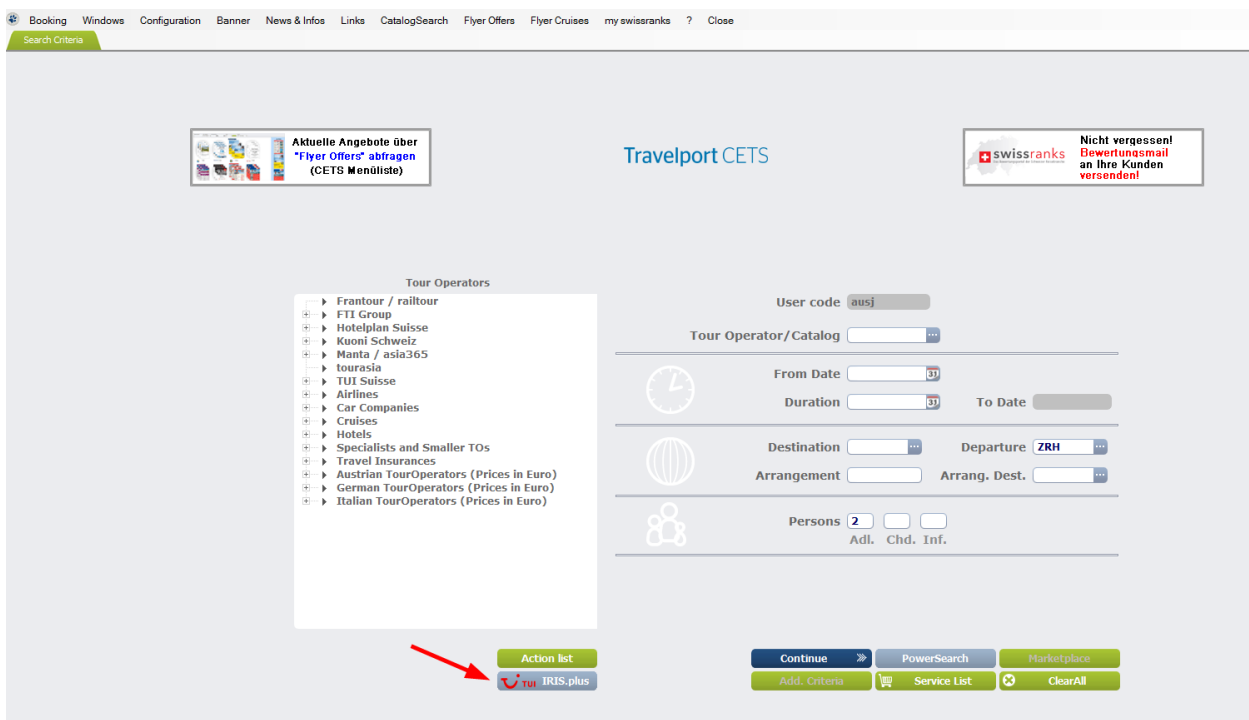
Booking Windows Configuration Banner News & Infos Links CatalogSearch Flyer Offers Flyer Cruises my swissranks ? Close

Search Criteria

Aktuelle Angebote über "Flyer Offers" abfragen (CETS Menüliste)

Travelport CETS

swissranks

Nicht vergessen! Bewertungsmail an Ihre Kunden versenden!

Tour Operators

Frantour / railtour
FTI Group
Hotelplan Suisse
Kuoni Schweiz
Manta / asia365
tourasia
TUI Suisse
Airlines
Car Companies
Cruises
Hotels
Specialists and Smaller TOs
Travel Insurances
Austrian TourOperators (Prices in Euro)
German TourOperators (Prices in Euro)
Italian TourOperators (Prices in Euro)

User code ausj

Tour Operator/Catalog

From Date 31

Duration 31 To Date

Destination Departure ZRH

Arrangement Arrang. Dest.

Persons 2
Adl. Chd. Inf.

Action list

TUI IRIS.plus

Continue

PowerSearch

Marketplace

Add. Criteria

Service List

ClearAll